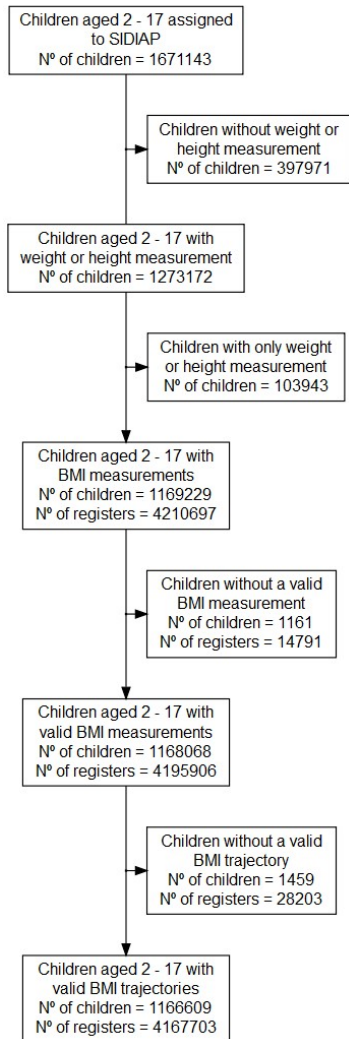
Children aged 2 - 17 assigned to SIDIAP
Nº of children = 1671143

Children without weight or height measurement
Nº of children = 397971

Children aged 2 - 17 with weight or height measurement
Nº of children = 1273172

Children with only weight or height measurement
Nº of children = 103943

Children aged 2 - 17 with BMI measurements
Nº of children = 1169229
Nº of registers = 4210697

Children without a valid BMI measurement
Nº of children = 1161
Nº of registers = 14791

Children aged 2 - 17 with valid BMI measurements
Nº of children = 1168068
Nº of registers = 4195906

Children without a valid BMI trajectory
Nº of children = 1459
Nº of registers = 28203

Children aged 2 - 17 with valid BMI trajectories
Nº of children = 1166609
Nº of registers = 4167703